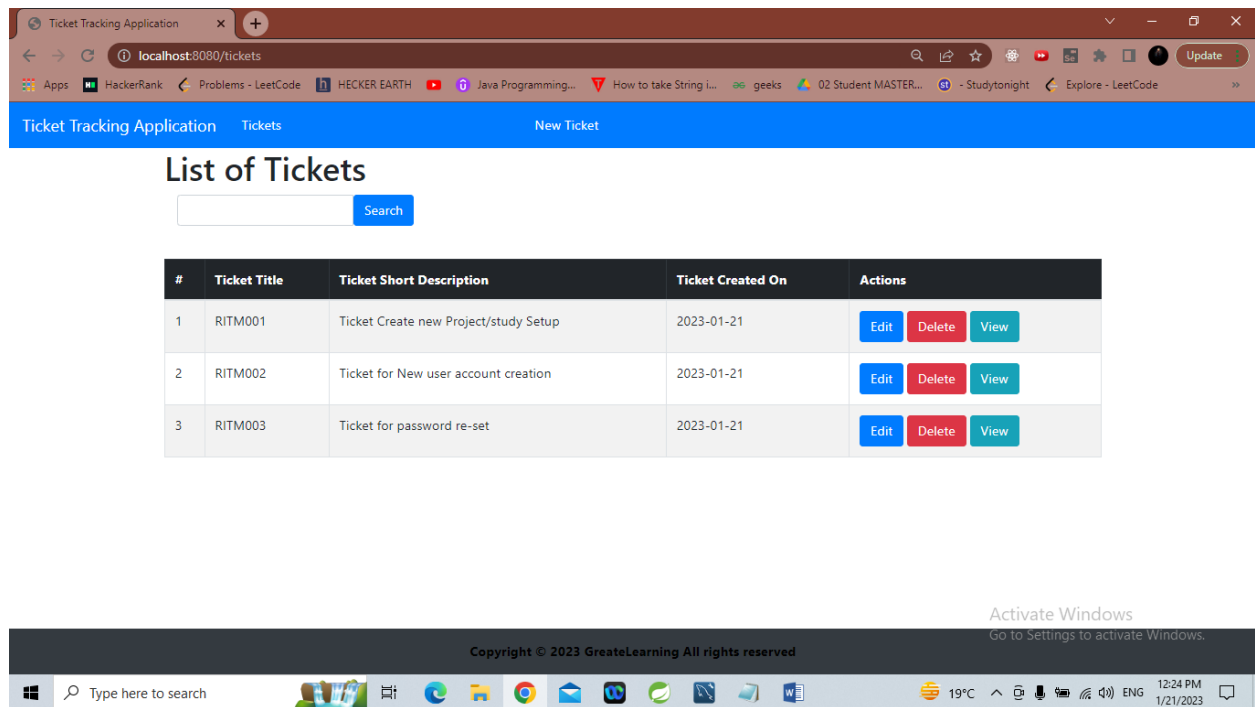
Ticket Tracking Application ×

localhost:8080/tickets

Update

Apps HackerRank Problems - LeetCode HECKER EARTH Java Programming... How to take String i... geeks 02 Student MASTER... - Studytonight Explore - LeetCode

Ticket Tracking Application Tickets New Ticket

List of Tickets

Search

| # | Ticket Title | Ticket Short Description | Ticket Created On | Actions |
|---|---|---|---|---|
| 1 | RITM001 | Ticket Create new Project/study Setup | 2023-01-21 | Edit Delete View |
| 2 | RITM002 | Ticket for New user account creation | 2023-01-21 | Edit Delete View |
| 3 | RITM003 | Ticket for password re-set | 2023-01-21 | Edit Delete View |

Activate Windows
Go to Settings to activate Windows.

Copyright © 2023 GreateLearning All rights reserved

Type here to search

19°C ENG 12:24 PM 1/21/2023